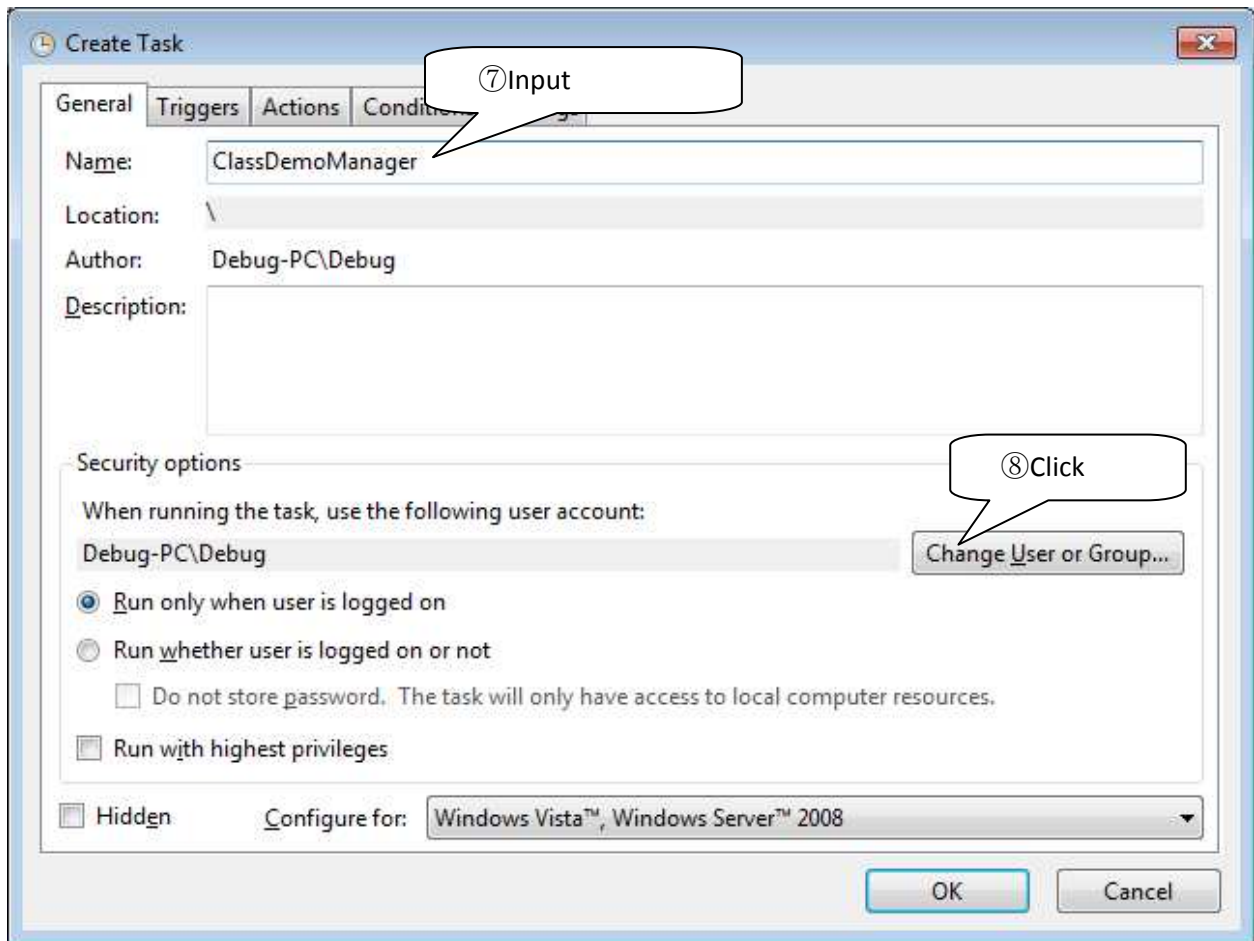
Create Task

⑦Input

General | Triggers | Actions | Conditi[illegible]

Name: ClassDemoManager

Location: \

Author: Debug-PC\Debug

Description:

Security options

⑧Click

When running the task, use the following user account:

Debug-PC\Debug

Change User or Group...

Run only when user is logged on

Run whether user is logged on or not

Do not store password. The task will only have access to local computer resources.

Run with highest privileges

Hidden

Configure for: Windows Vista™, Windows Server™ 2008

OK

Cancel